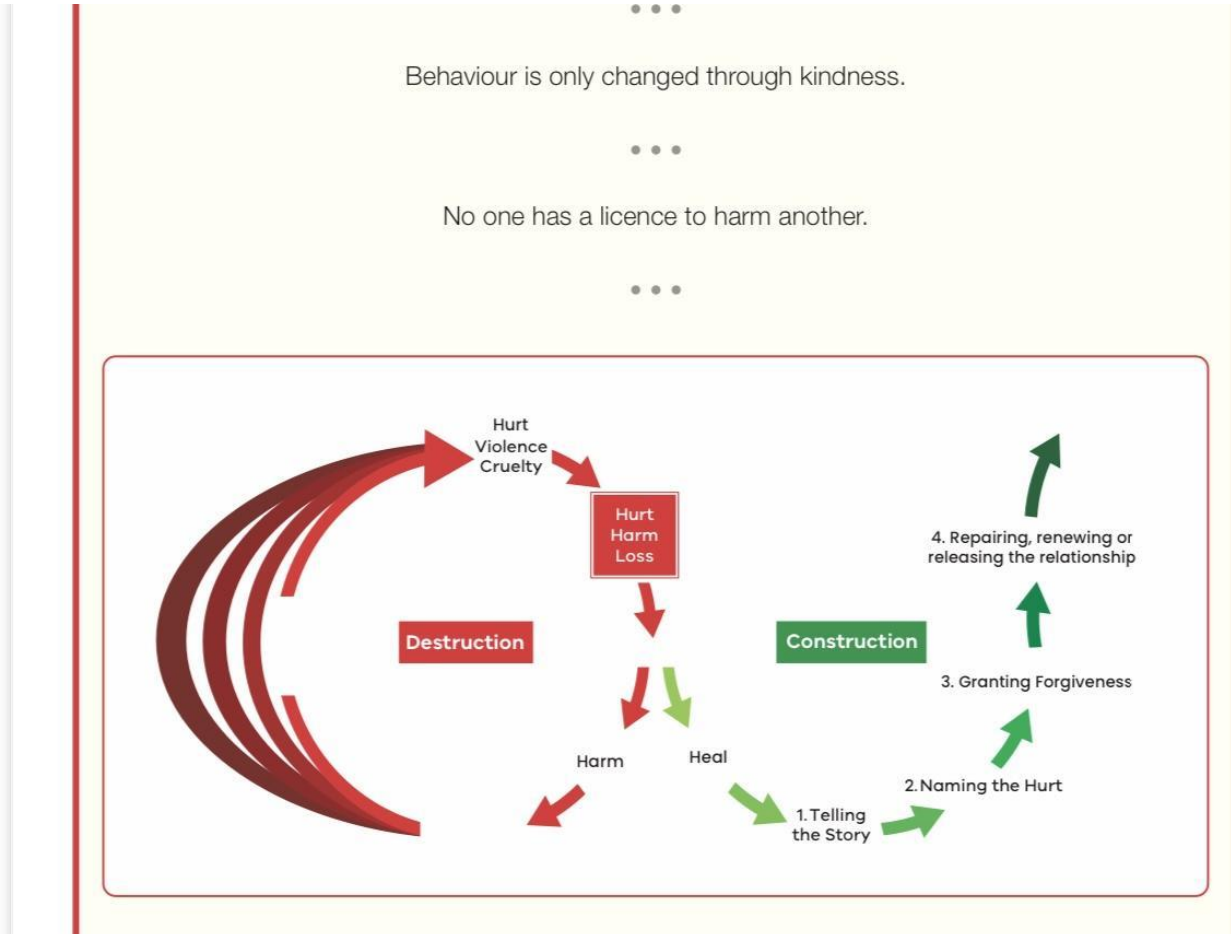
• • •

Behaviour is only changed through kindness.

• • •

No one has a licence to harm another.

• • •

Hurt
Violence
Cruelty

Hurt
Harm
Loss

Destruction

Construction

4. Repairing, renewing or releasing the relationship

3. Granting Forgiveness

Harm

Heal

2. Naming the Hurt

1. Telling the Story